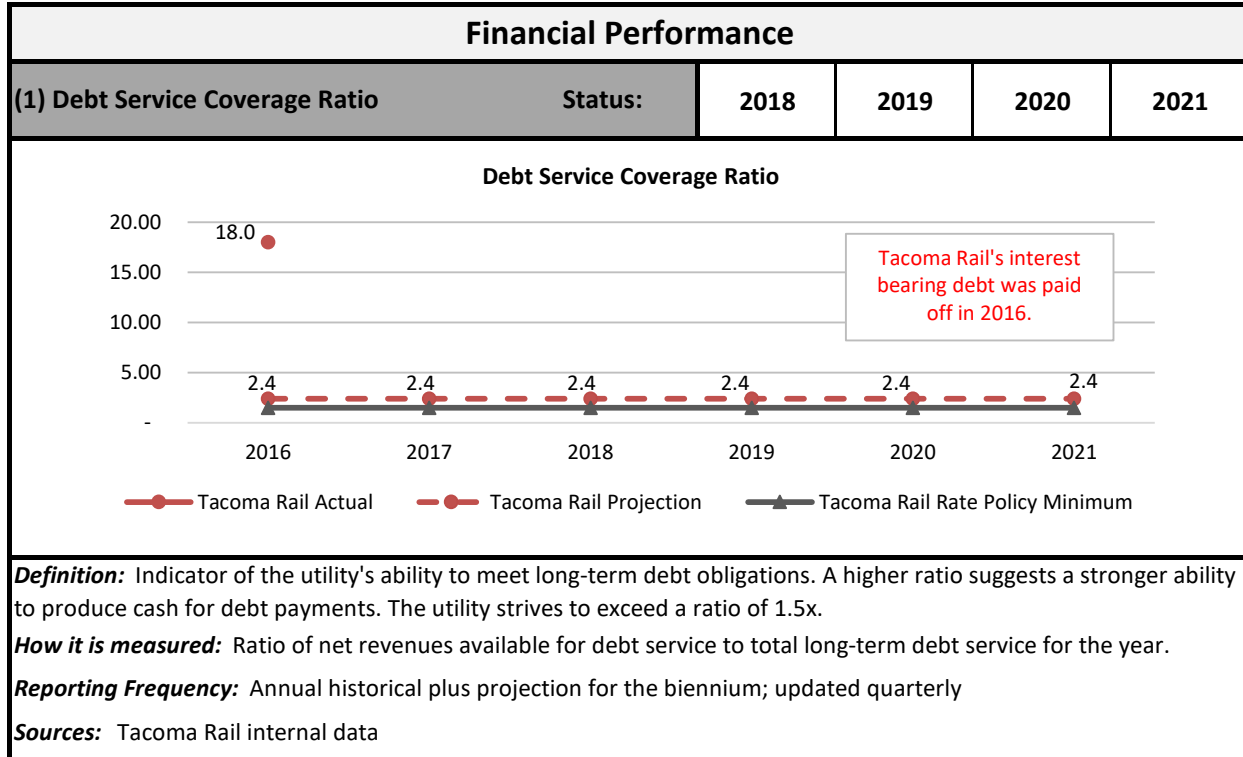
Financial Performance

| (1) Debt Service Coverage Ratio | Status: | 2018 | 2019 | 2020 | 2021 |
|---|---|---|---|---|---|

Debt Service Coverage Ratio

20.00
15.00
10.00
5.00
-

18.0

Tacoma Rail's interest bearing debt was paid off in 2016.

2.4 2.4 2.4 2.4 2.4 2.4

2016 2017 2018 2019 2020 2021

Tacoma Rail Actual  Tacoma Rail Projection  Tacoma Rail Rate Policy Minimum

*Definition:* Indicator of the utility's ability to meet long-term debt obligations. A higher ratio suggests a stronger ability to produce cash for debt payments. The utility strives to exceed a ratio of 1.5x.

*How it is measured:* Ratio of net revenues available for debt service to total long-term debt service for the year.

*Reporting Frequency:* Annual historical plus projection for the biennium; updated quarterly

*Sources:* Tacoma Rail internal data